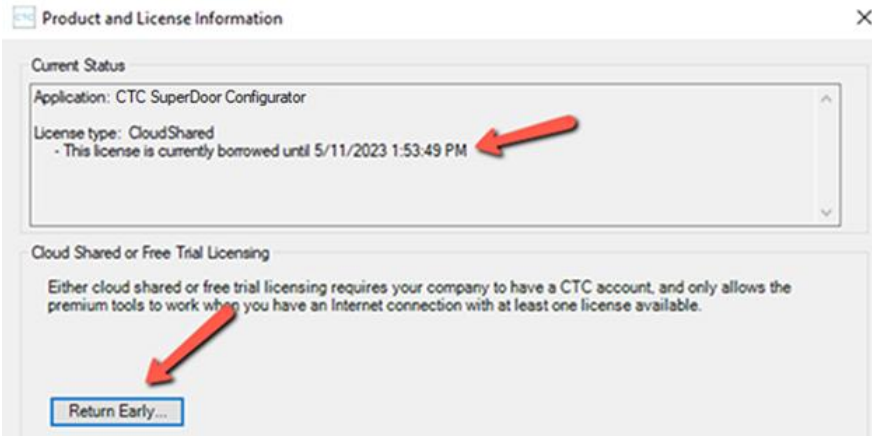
Product and License Information

Current Status

Application: CTC SuperDoor Configurator

License type: CloudShared
- This license is currently borrowed until 5/11/2023 1:53:49 PM

Cloud Shared or Free Trial Licensing

Either cloud shared or free trial licensing requires your company to have a CTC account, and only allows the premium tools to work when you have an Internet connection with at least one license available.

Return Early...